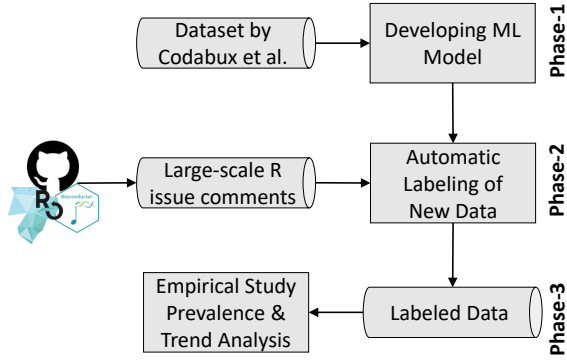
Dataset by Codabux et al.

Developing ML Model

Phase-1

Large-scale R issue comments

Automatic Labeling of New Data

Phase-2

R

Bioconductor

Empirical Study Prevalence & Trend Analysis

Labeled Data

Phase-3